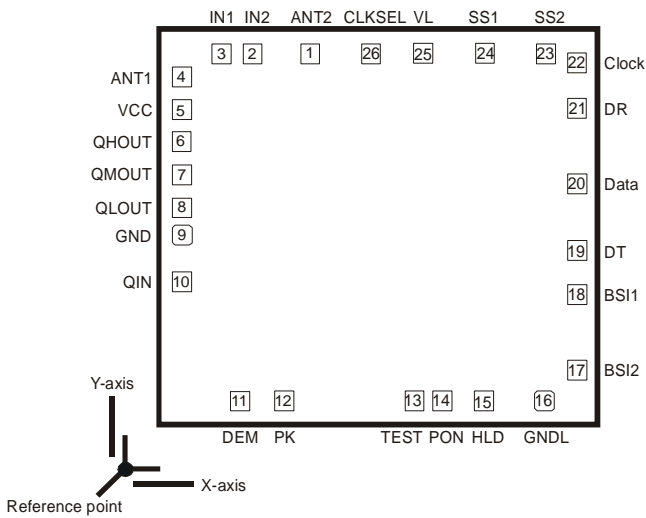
IN1 IN2 ANT2 CLKSEL VL SS1 SS2

3 2 1 26 25 24 23 22 Clock

ANT1 4
VCC 5
QHOUT 6
QMOUT 7
QLOUT 8
GND 9
QIN 10

21 DR
20 Data
19 DT
18 BSI1
17 BSI2

11 12 13 14 15 16

DEM PK TEST PON HLD GNDL

Y-axis
X-axis
Reference point